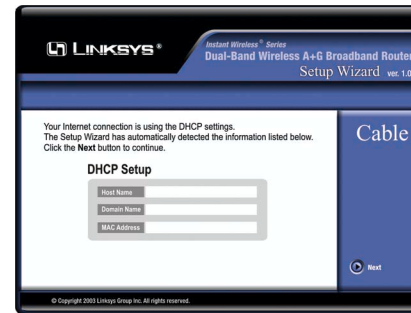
LINKSYS®

Instant Wireless® Series
Dual-Band Wireless A+G Broadband Router
Setup Wizard ver. 1.0

Your Internet connection is using the DHCP settings.
The Setup Wizard has automatically detected the information listed below.
Click the **Next** button to continue.

DHCP Setup

Host Name

Domain Name

MAC Address

Cable

Next

© Copyright 2003 Linksys Group Inc. All rights reserved.